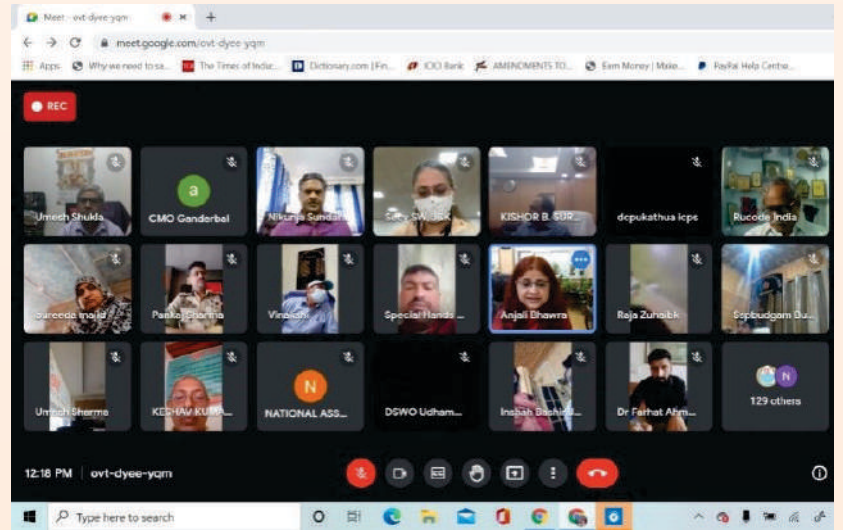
Meet - ovt-dyee-yqm

meet.google.com/ovt-dyee-yqm

Apps Why we need to sa... The Times of India... Dictionary.com | Fin... ICICI Bank AMENDMENTS TO... Earn Money | Make... PayPal Help Centre...

REC

Umesh Shukla
a
CMO Ganderbal
Nikunja Sundar
Secy SW J&K
KISHOR B. SUR...
dcpukathua icps
Rucode India
Fareeda Majid
Pankaj Sharma
Vineshi
Special Hands...
Anjali Bhawra
Raja Zunaib
Sspbudgam Bu...
Umesh Sharma
KESHAV KUMA...
N
NATIONAL ASS...
DSWO Udham...
Insha Bashir...
Dr Farhat Ahm...
N
129 others

12:18 PM | ovt-dyee-yqm

Type here to search